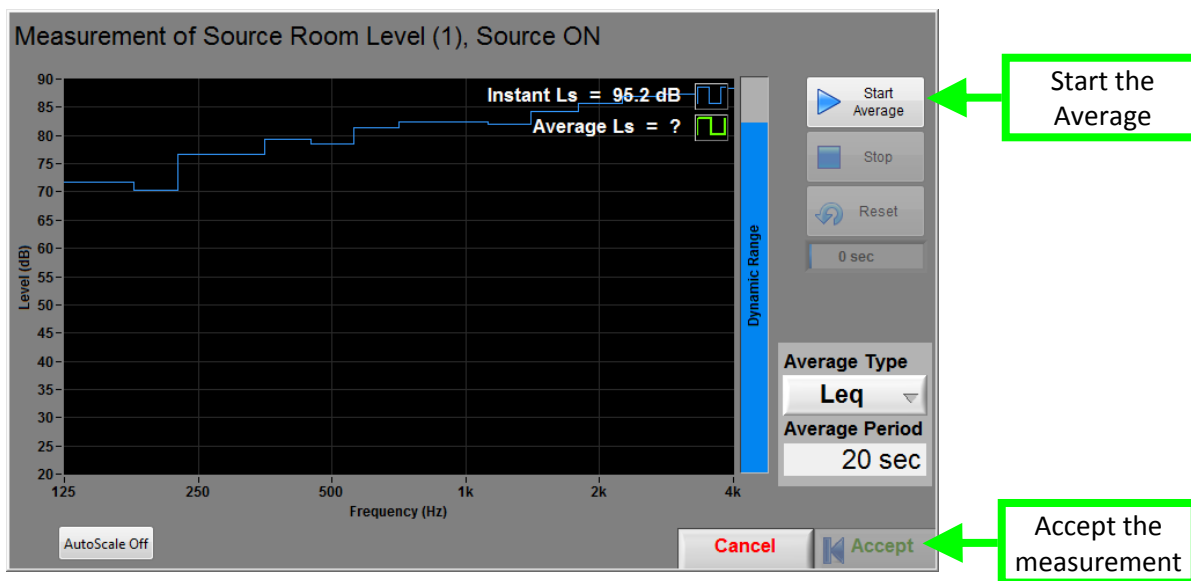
Measurement of Source Room Level (1), Source ON

Instant Ls = 95.2 dB

Average Ls = ?

Level (dB)

90
85
80
75
70
65
60
55
50
45
40
35
30
25
20

125
250
500
1k
2k
4k

Frequency (Hz)

Dynamic Range

Start Average

Stop

Reset

0 sec

Average Type

Leq

Average Period

20 sec

AutoScale Off

Cancel

Accept

Start the Average

Accept the measurement